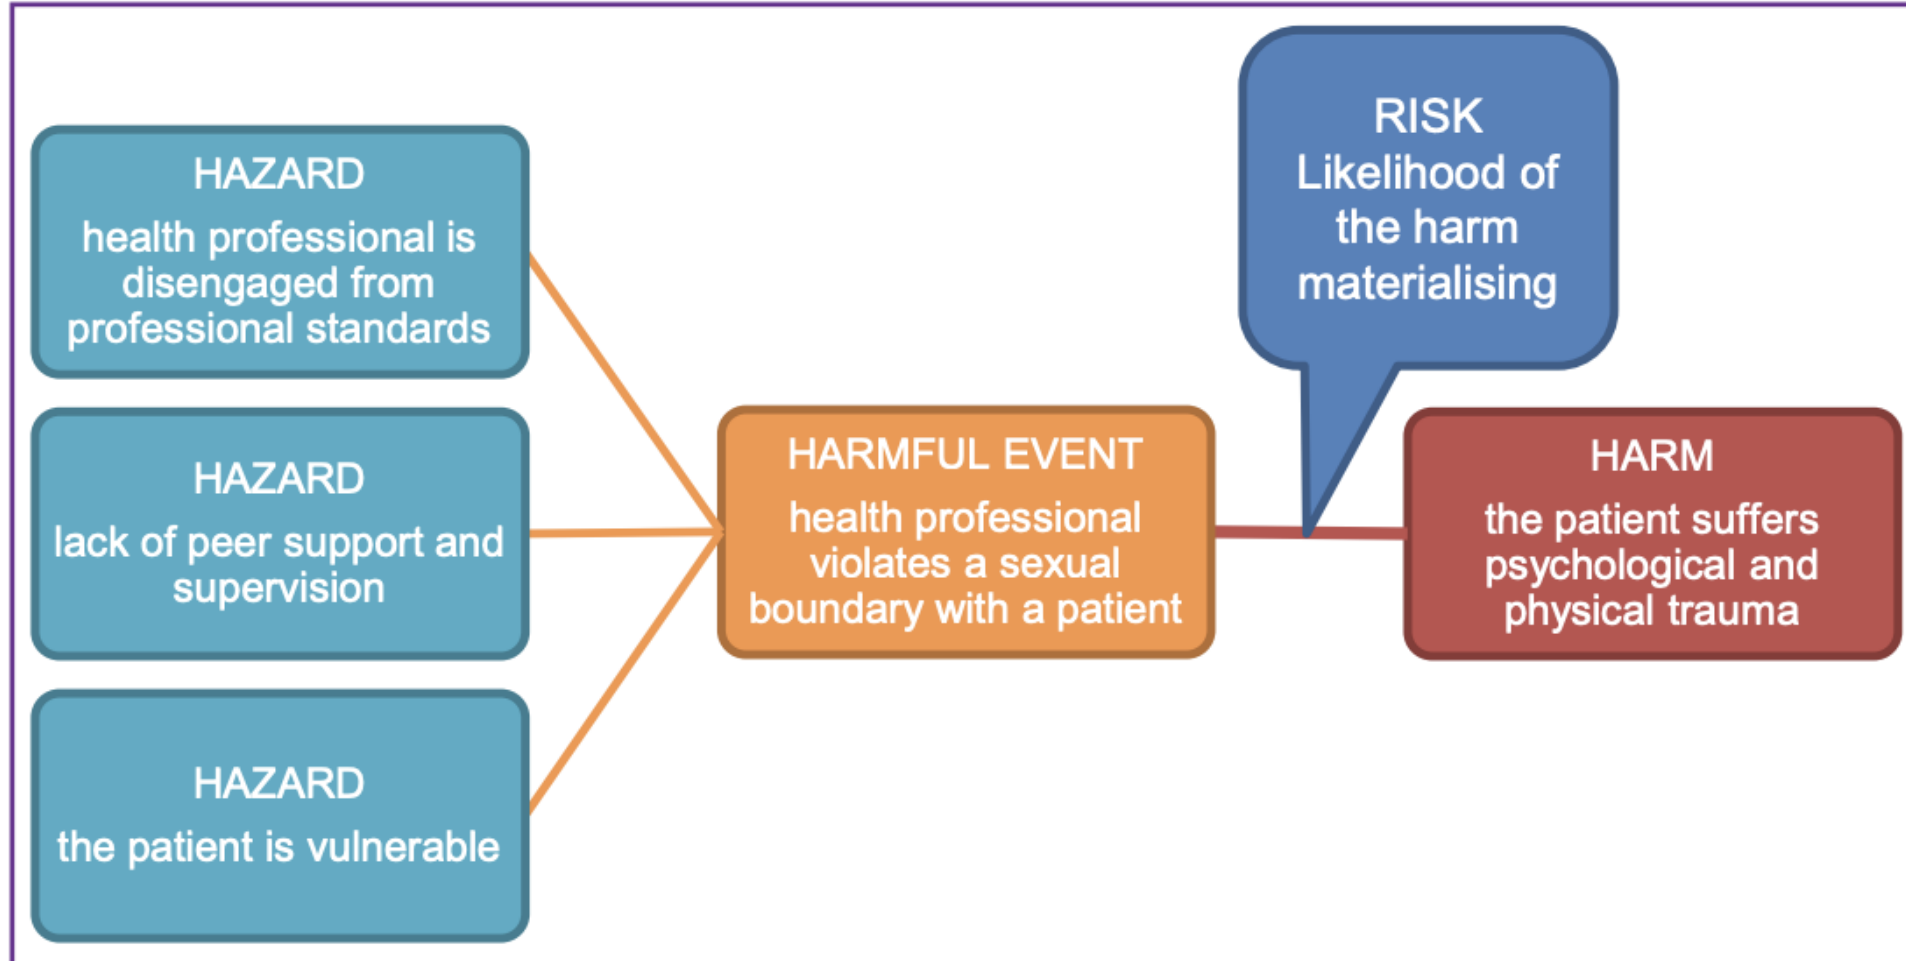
HAZARD
health professional is disengaged from professional standards

HAZARD
lack of peer support and supervision

HAZARD
the patient is vulnerable

HARMFUL EVENT
health professional violates a sexual boundary with a patient

RISK
Likelihood of the harm materialising

HARM
the patient suffers psychological and physical trauma